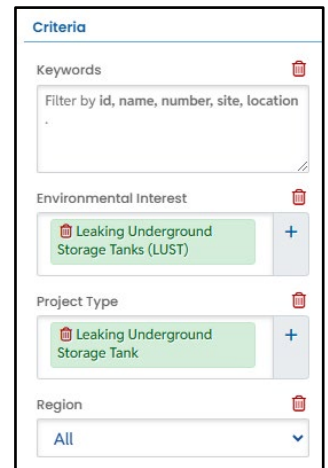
Criteria

Keywords

Filter by **id, name, number, site, location**
.

Environmental Interest

Leaking Underground Storage Tanks (LUST)

+

Project Type

Leaking Underground Storage Tank

+

Region

All